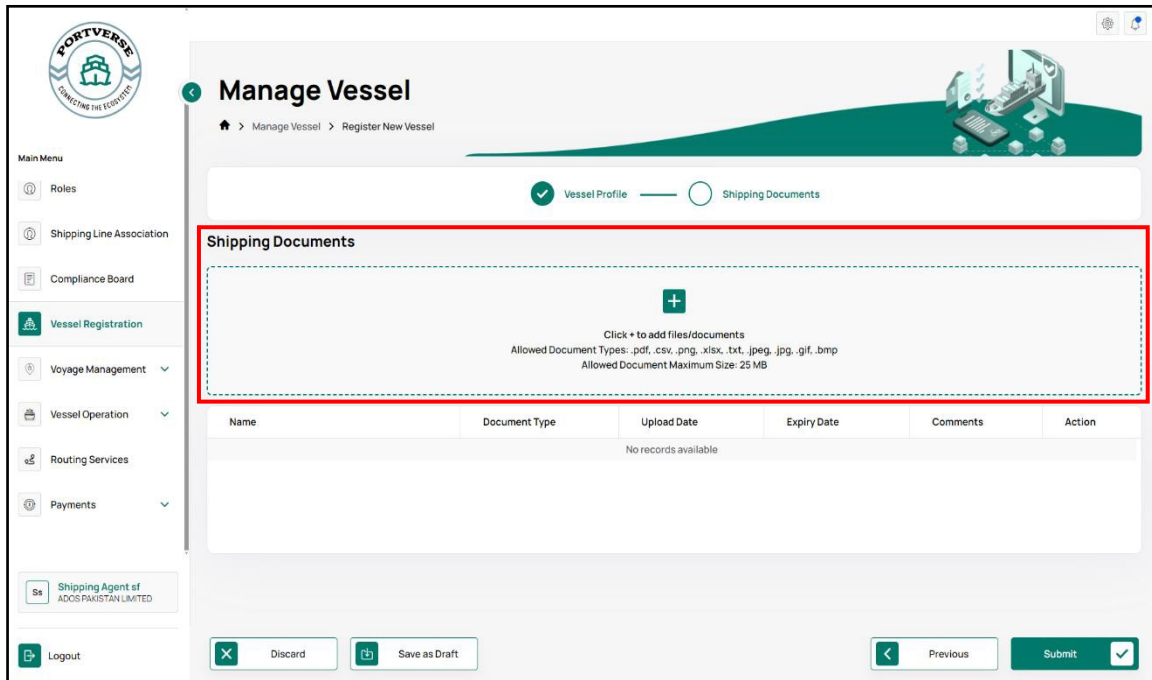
PORTVERSE
CONNECTING THE ECOSYSTEM

Main Menu
Roles
Shipping Line Association
Compliance Board
Vessel Registration
Voyage Management
Vessel Operation
Routing Services
Payments

Ss Shipping Agent sf
ADOS PAKISTAN LIMITED

Logout

Manage Vessel
> Manage Vessel > Register New Vessel

Vessel Profile
Shipping Documents

Shipping Documents

+
Click + to add files/documents
Allowed Document Types: .pdf, .csv, .png, .xlsx, .txt, .jpeg, .jpg, .gif, .bmp
Allowed Document Maximum Size: 25 MB

| Name | Document Type | Upload Date | Expiry Date | Comments | Action |
|---|---|---|---|---|---|
| No records available | | | | | |

Discard
Save as Draft
Previous
Submit